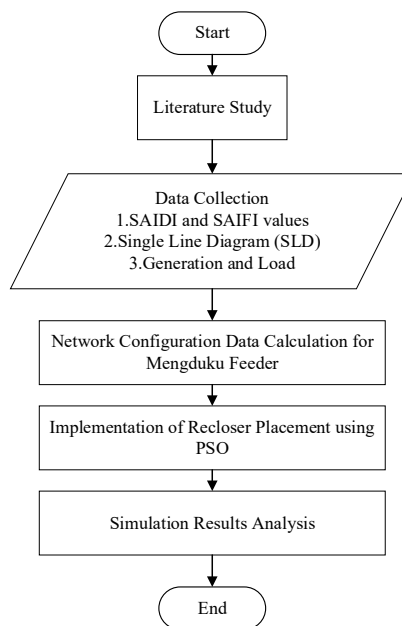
Start

Literature Study

Data Collection
1.SAIDI and SAIFI values
2.Single Line Diagram (SLD)
3.Generation and Load

Network Configuration Data Calculation for Mengduku Feeder

Implementation of Recloser Placement using PSO

Simulation Results Analysis

End